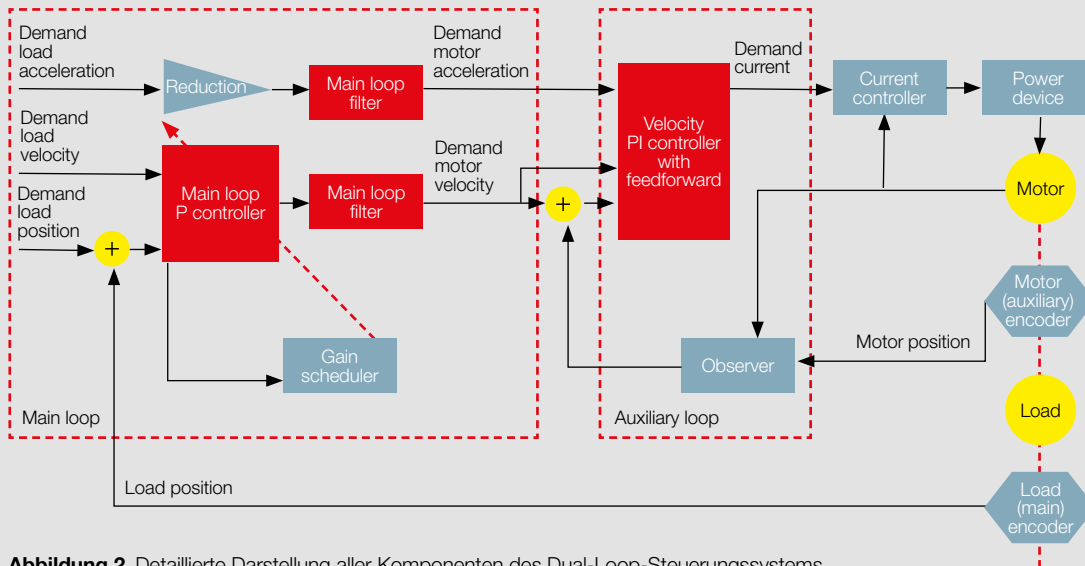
Demand load acceleration

Reduction

Main loop filter

Demand motor acceleration

Demand current

Velocity PI controller with feedforward

Current controller

Power device

Demand load velocity

Demand load position

+

Main loop P controller

Main loop filter

Demand motor velocity

+

Motor

Motor (auxiliary) encoder

Motor position

Gain scheduler

Observer

Load

Main loop

Auxiliary loop

Load position

Load (main) encoder

**Abbildung 2** Detaillierte Darstellung aller Komponenten des Dual-Loop-Steuerungssystems